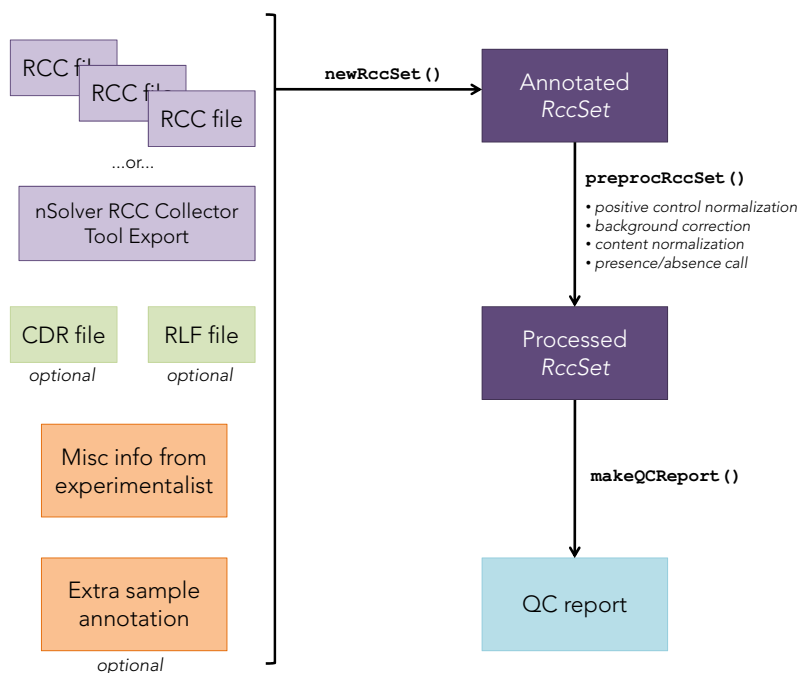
RCC fi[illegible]

RCC fi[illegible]

RCC file

...or...

nSolver RCC Collector Tool Export

CDR file
optional

RLF file
optional

Misc info from experimentalist

Extra sample annotation
optional

newRccSet()

Annotated *RccSet*

preprocRccSet()

• *positive control normalization*
• *background correction*
• *content normalization*
• *presence/absence call*

Processed *RccSet*

makeQCReport()

QC report